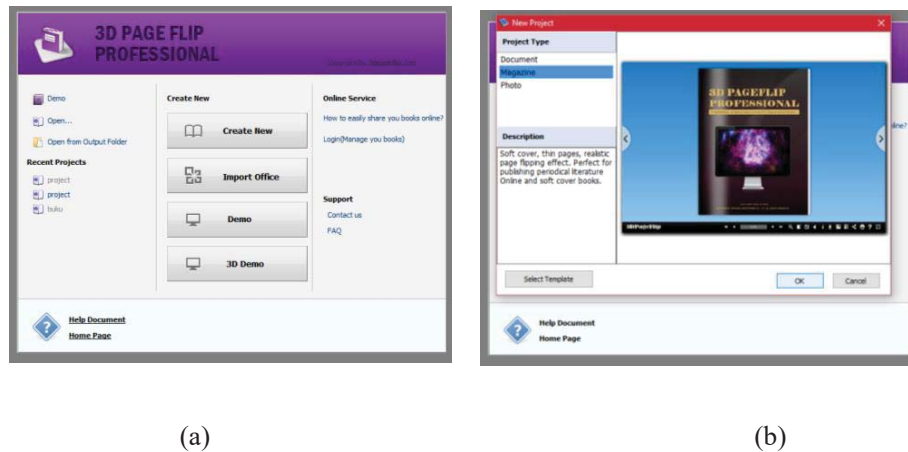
3D PAGE FLIP PROFESSIONAL

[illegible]

Demo

Open...

Open from Output Folder

Recent Projects

project

project

buku

Create New

Create New

Import Office

Demo

3D Demo

Online Service

How to easily share you books online?

Login(Manage you books)

Support

Contact us

FAQ

Help Document

Home Page

(a)

New Project

Project Type

Document

Magazine

Photo

Description

Soft cover, thin pages, realistic page flipping effect. Perfect for publishing periodical literature Online and soft cover books.

3D PAGEFLIP PROFESSIONAL

3DPageFlip

Select Template

OK

Cancel

Help Document

Home Page

(b)